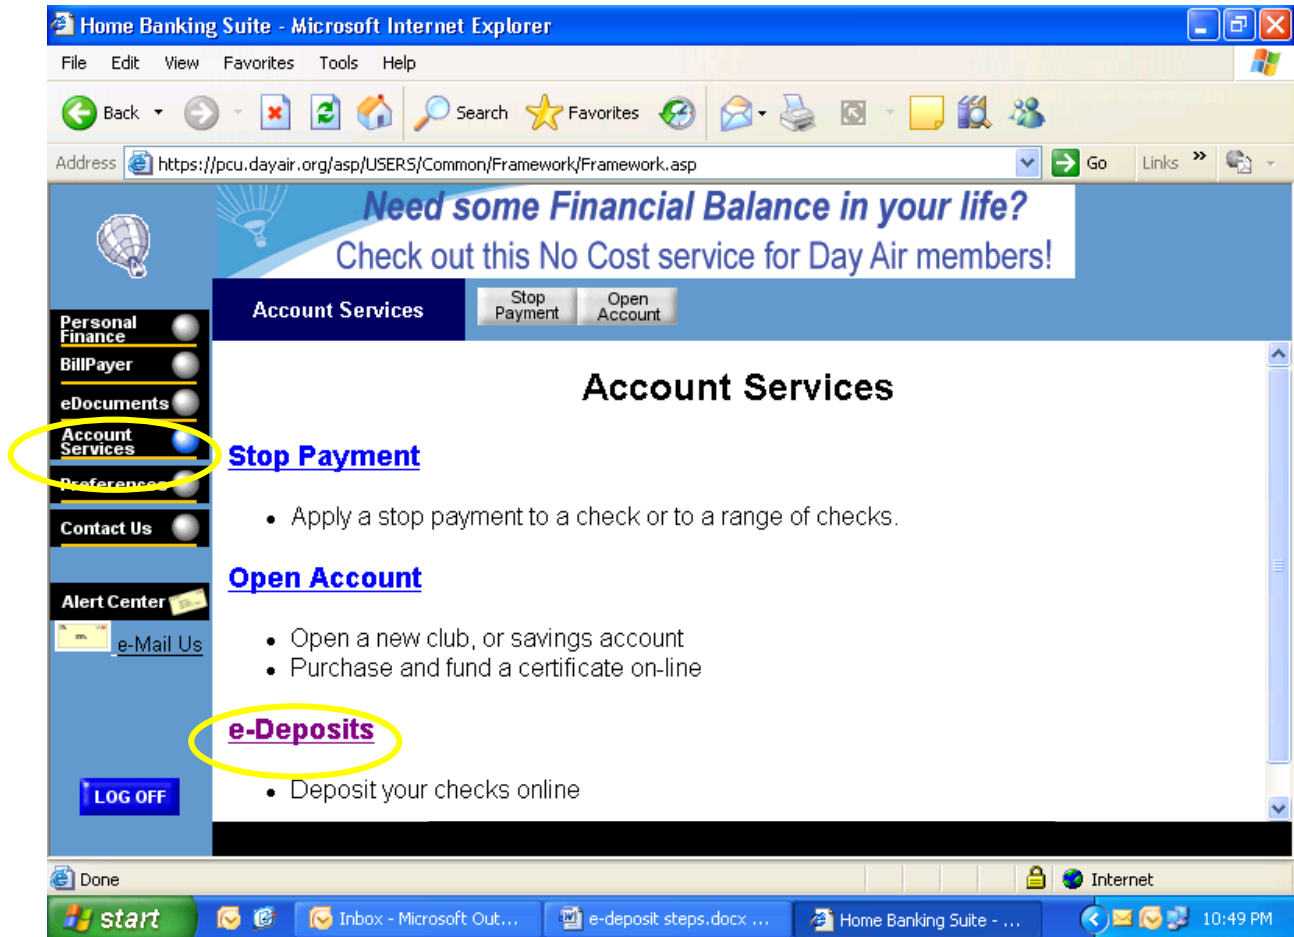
Home Banking Suite - Microsoft Internet Explorer

File Edit View Favorites Tools Help

Back Search Favorites

Address https://pcu.dayair.org/asp/USERS/Common/Framework/Framework.asp Go Links »

Need some Financial Balance in your life?
Check out this No Cost service for Day Air members!

Personal Finance
BillPayer
eDocuments
Account Services
Preferences
Contact Us

Alert Center
e-Mail Us

LOG OFF

Account Services

Stop Payment

Open Account

Account Services

Stop Payment

- Apply a stop payment to a check or to a range of checks.

Open Account

- Open a new club, or savings account
- Purchase and fund a certificate on-line

e-Deposits

- Deposit your checks online

Done

Internet

start

Inbox - Microsoft Out...

e-deposit steps.docx ...

Home Banking Suite - ...

10:49 PM